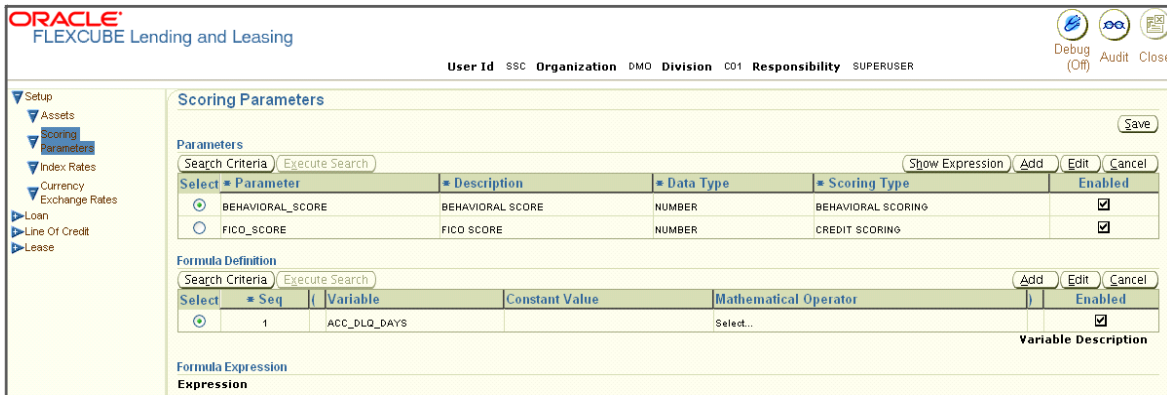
ORACLE
FLEXCUBE Lending and Leasing

Debug (Off) Audit Close

User Id SSC Organization DMO Division C01 Responsibility SUPERUSER

Setup
Assets
Scoring Parameters
Index Rates
Currency Exchange Rates
Loan
Line Of Credit
Lease

Scoring Parameters

Save

Parameters

Search Criteria Execute Search Show Expression Add Edit Cancel

| Select | * Parameter | * Description | * Data Type | * Scoring Type | Enabled |
|---|---|---|---|---|---|
| ⦿ | BEHAVIORAL_SCORE | BEHAVIORAL SCORE | NUMBER | BEHAVIORAL SCORING | ☑ |
| ○ | FICO_SCORE | FICO SCORE | NUMBER | CREDIT SCORING | ☑ |

Formula Definition

Search Criteria Execute Search Add Edit Cancel

| Select | * Seq | ( | Variable | Constant Value | Mathematical Operator | ) | Enabled |
|---|---|---|---|---|---|---|---|
| ⦿ | 1 | | ACC_DLQ_DAYS | | Select... | | ☑ |

Variable Description

Formula Expression
Expression